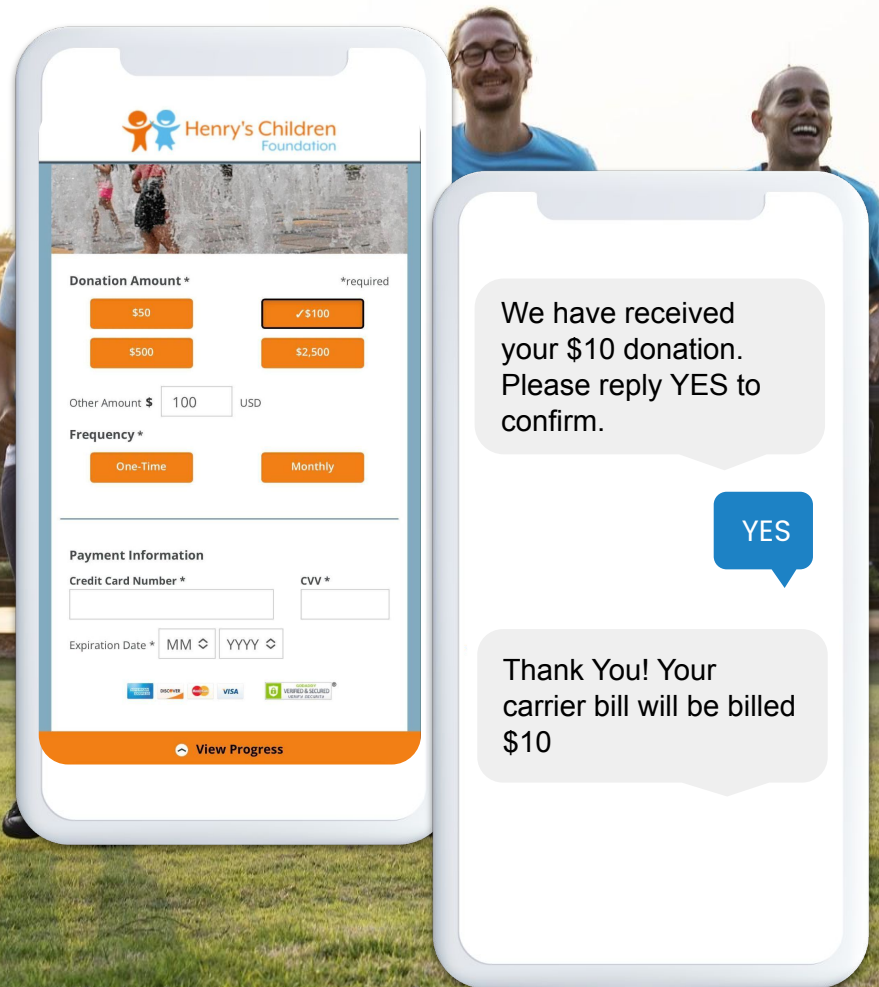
Henry's Children
Foundation

Donation Amount *

*required

$50

✓$100

$500

$2,500

Other Amount $ 100 USD

Frequency *

One-Time

Monthly

Payment Information

Credit Card Number *

CVV *

Expiration Date * MM YYYY

DISCOVER VISA

VERIFIED & SECURED

View Progress

We have received your $10 donation. Please reply YES to confirm.

YES

Thank You! Your carrier bill will be billed $10